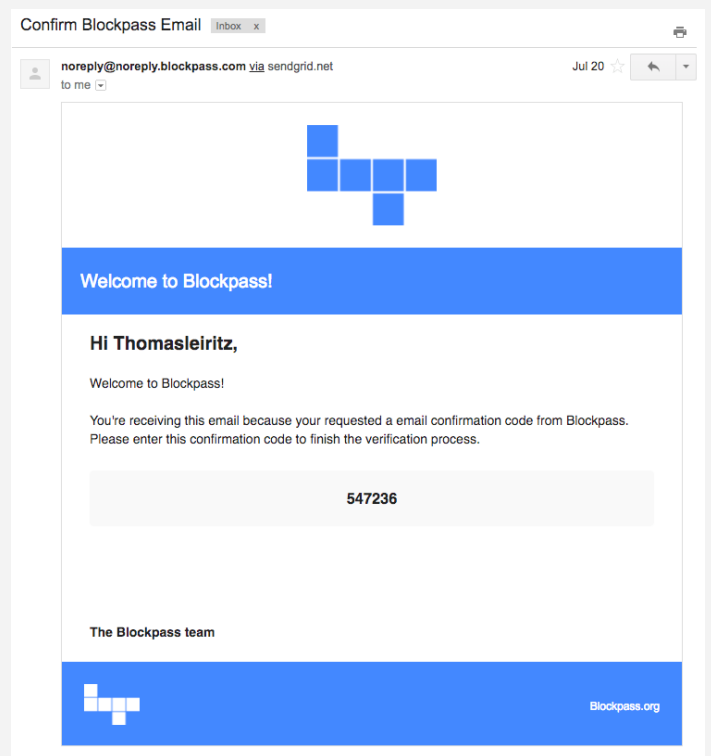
Confirm Blockpass Email Inbox x

noreply@noreply.blockpass.com via sendgrid.net
to me

Jul 20

Welcome to Blockpass!

Hi Thomasleiritz,

Welcome to Blockpass!

You're receiving this email because your requested a email confirmation code from Blockpass. Please enter this confirmation code to finish the verification process.

547236

The Blockpass team

Blockpass.org